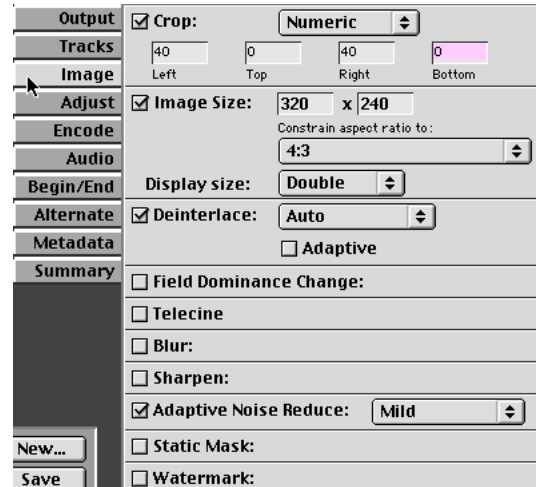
Output
Tracks
Image
Adjust
Encode
Audio
Begin/End
Alternate
Metadata
Summary

New...
Save

☑ Crop: Numeric

40 Left
0 Top
40 Right
0 Bottom

☑ Image Size: 320 x 240

Constrain aspect ratio to:

4:3

Display size: Double

☑ Deinterlace: Auto

☐ Adaptive

☐ Field Dominance Change:

☐ Telecine

☐ Blur:

☐ Sharpen:

☑ Adaptive Noise Reduce: Mild

☐ Static Mask:

☐ Watermark: